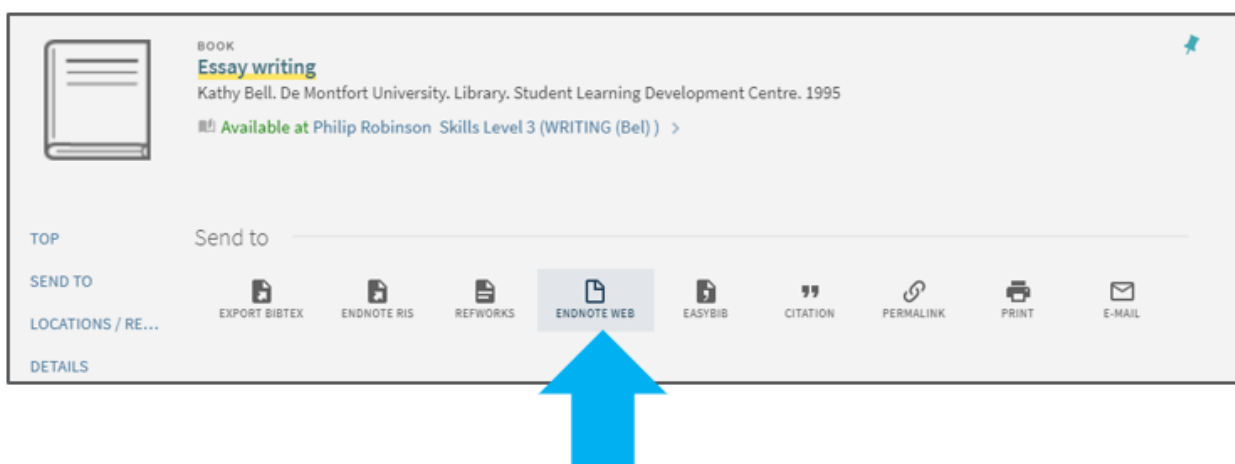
BOOK
Essay writing
Kathy Bell. De Montfort University. Library. Student Learning Development Centre. 1995
Available at Philip Robinson Skills Level 3 (WRITING (Bel) ) >

TOP
SEND TO
LOCATIONS / RE...
DETAILS

Send to

EXPORT BIBTEX
ENDNOTE RIS
REFWORKS
ENDNOTE WEB
EASYBIB
CITATION
PERMALINK
PRINT
E-MAIL